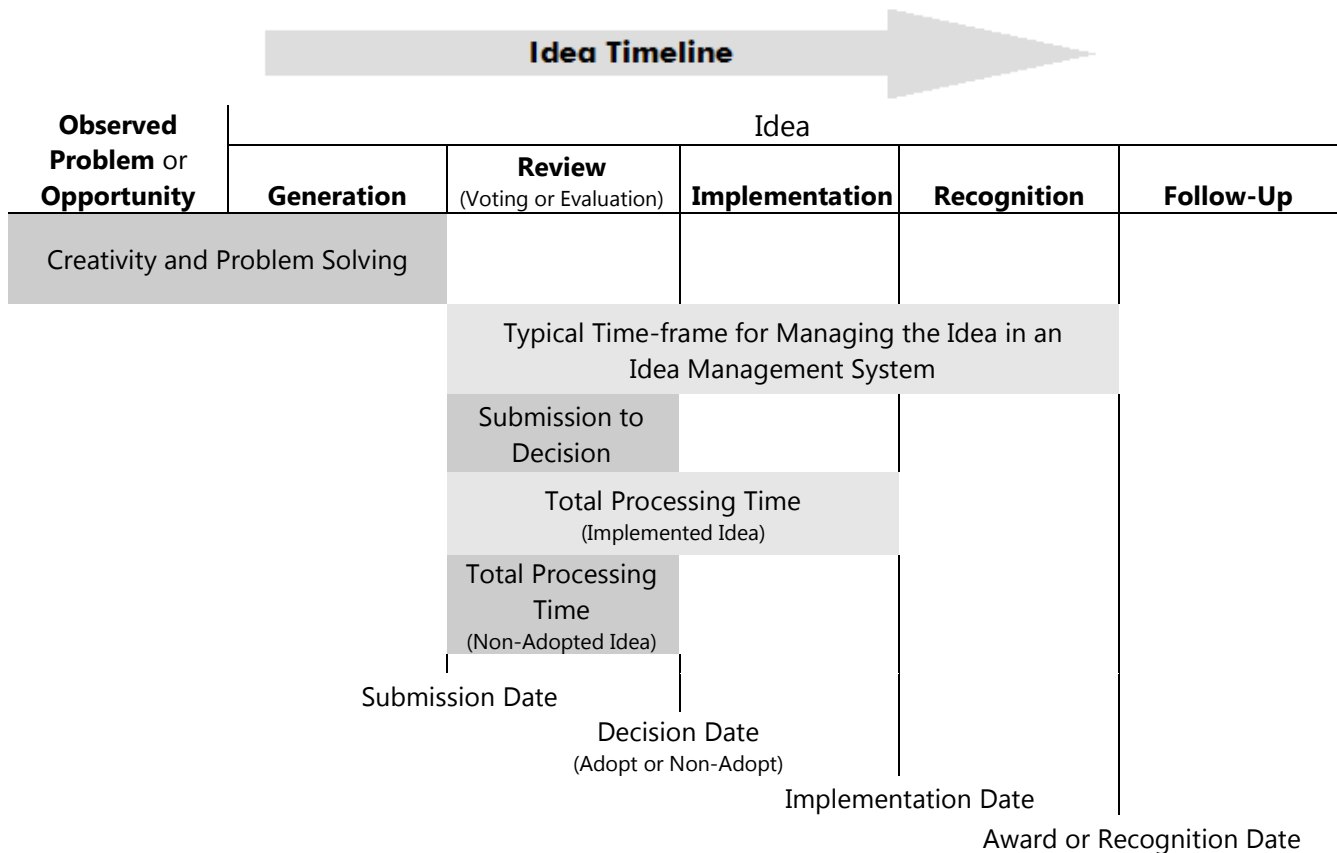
Idea Timeline

| Observed Problem or Opportunity | Idea | | | | |
|---|---|---|---|---|---|
| | Generation | Review (Voting or Evaluation) | Implementation | Recognition | Follow-Up |

Creativity and Problem Solving

Typical Time-frame for Managing the Idea in an Idea Management System

Submission to Decision

Total Processing Time
(Implemented Idea)

Total Processing Time
(Non-Adopted Idea)

Submission Date

Decision Date
(Adopt or Non-Adopt)

Implementation Date

Award or Recognition Date